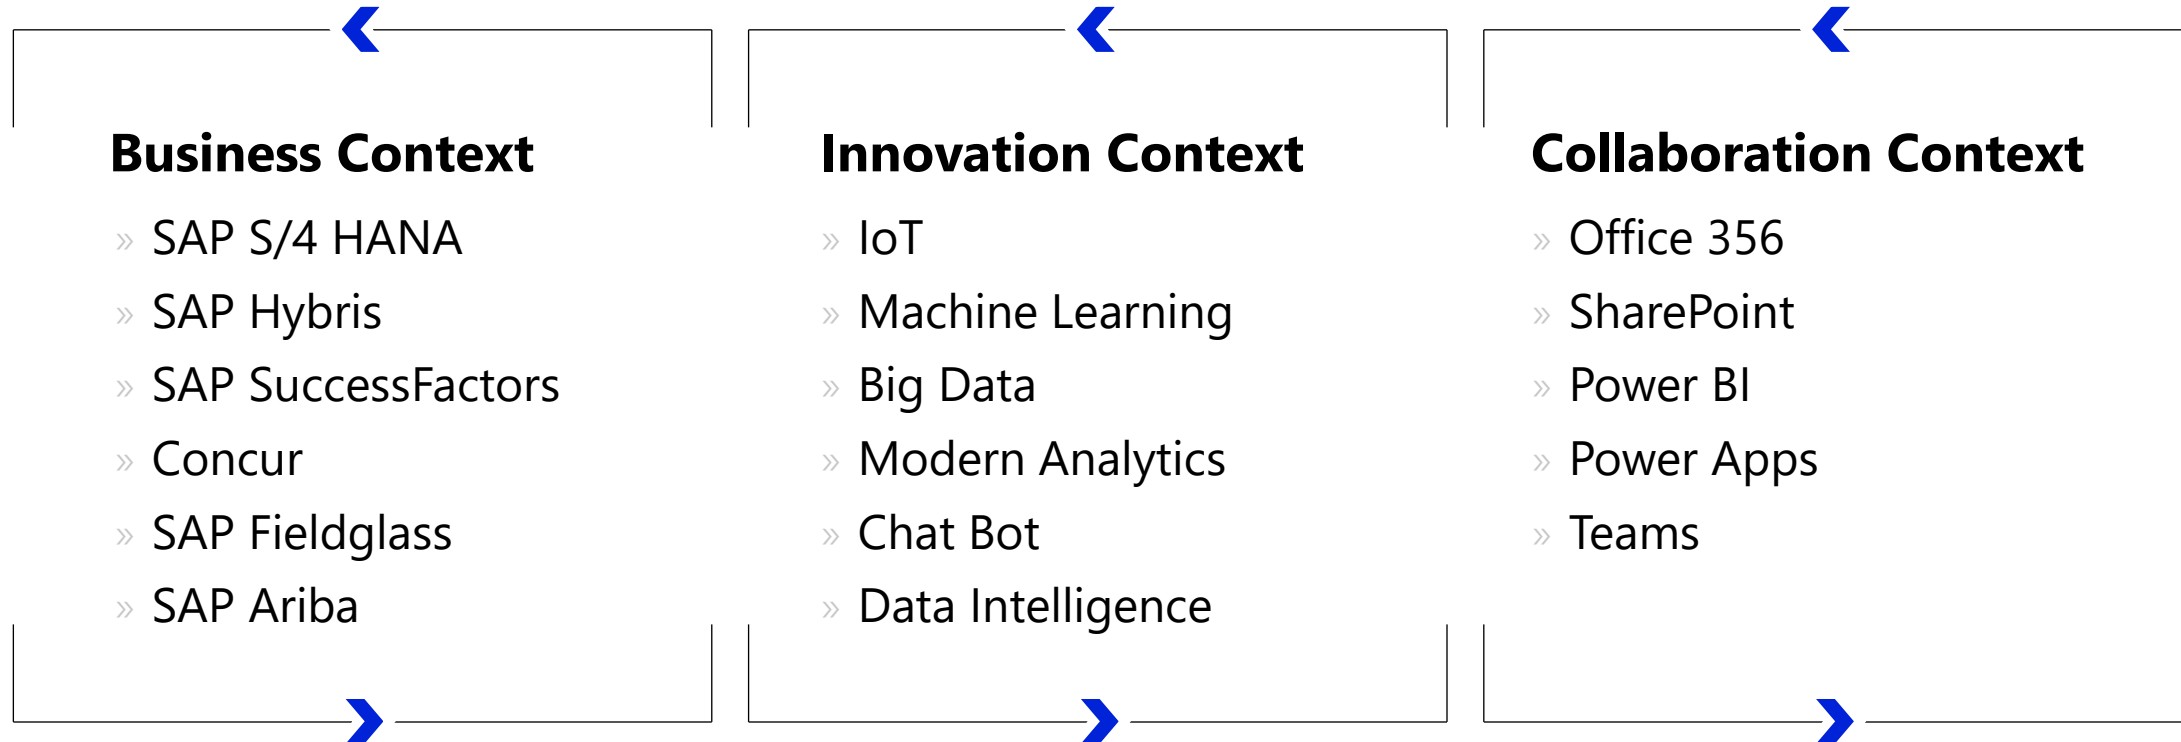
Business Context

» SAP S/4 HANA
» SAP Hybris
» SAP SuccessFactors
» Concur
» SAP Fieldglass
» SAP Ariba

Innovation Context

» IoT
» Machine Learning
» Big Data
» Modern Analytics
» Chat Bot
» Data Intelligence

Collaboration Context

» Office 356
» SharePoint
» Power BI
» Power Apps
» Teams